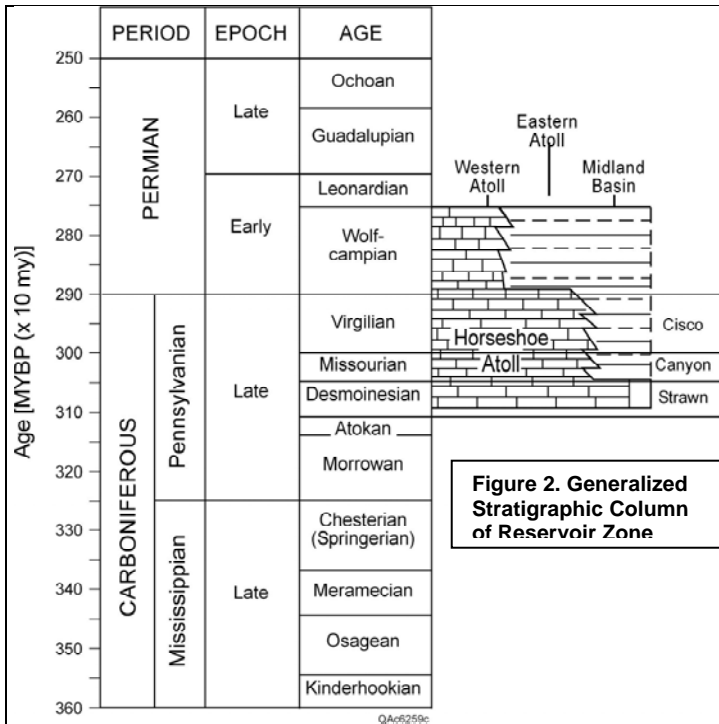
| PERIOD | | EPOCH | AGE |
|---|---|---|---|
| PERMIAN | | Late | Ochoan |
| | | | Guadalupian |
| | | Early | Leonardian |
| | | | Wolf-campian |
| CARBONIFEROUS | Pennsylvanian | Late | Virgilian |
| | | | Missourian |
| | | | Desmoinesian |
| | | | Atokan |
| | | | Morrowan |
| | Mississippian | Late | Chesterian (Springerian) |
| | | | Meramecian |
| | | | Osagean |
| | | | Kinderhookian |

Age [MYBP (x 10 my)]

250
260
270
280
290
300
310
320
330
340
350
360

Eastern Atoll
Western Atoll
Midland Basin

Horseshoe
Atoll

Cisco
Canyon
Strawn

Figure 2. Generalized Stratigraphic Column of Reservoir Zone

QAc6259c